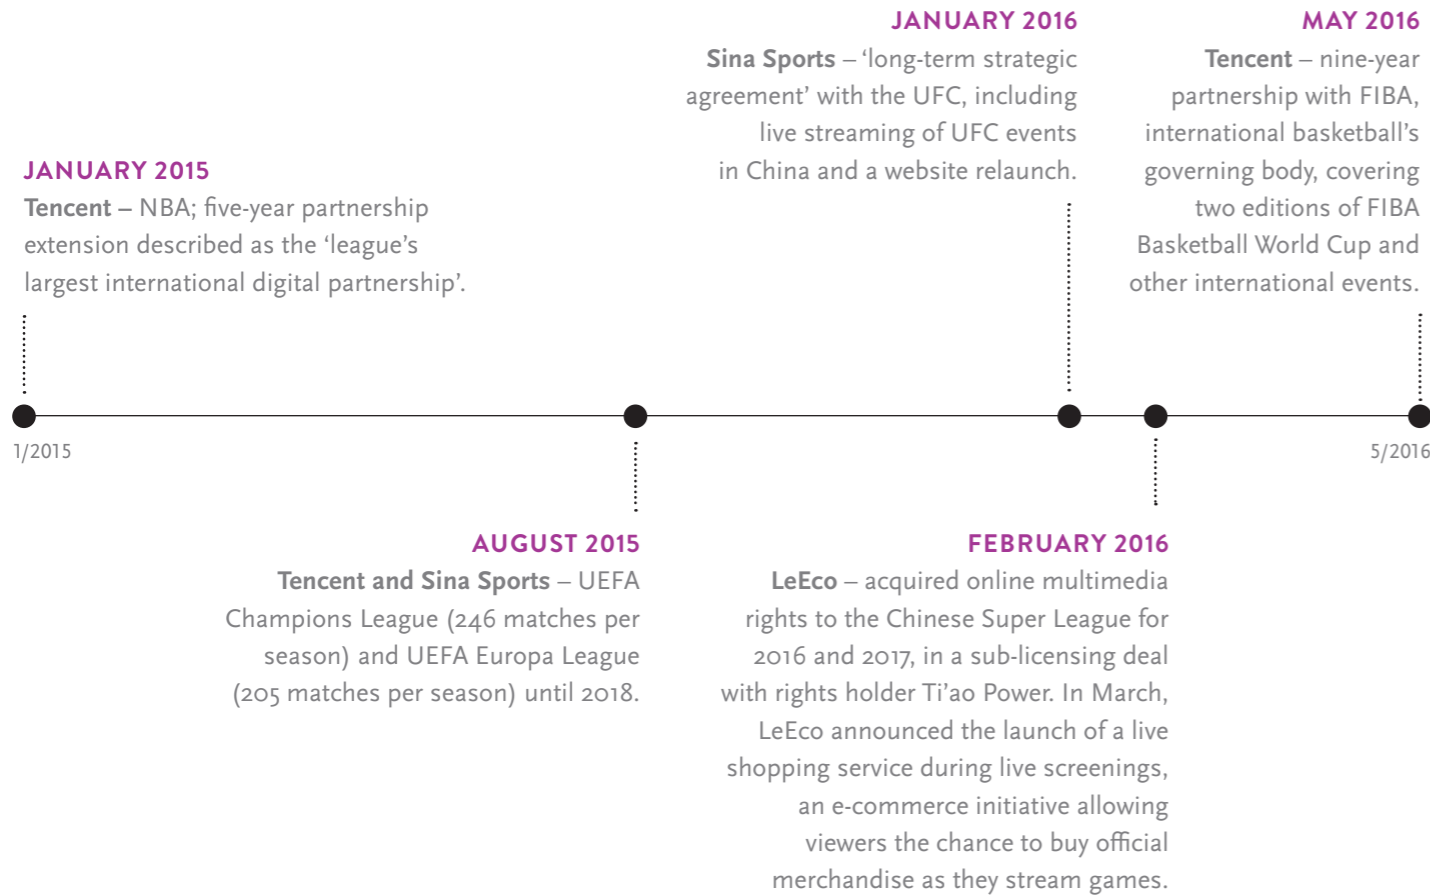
JANUARY 2015
Tencent – NBA; five-year partnership extension described as the 'league's largest international digital partnership'.

JANUARY 2016
Sina Sports – 'long-term strategic agreement' with the UFC, including live streaming of UFC events in China and a website relaunch.

MAY 2016
Tencent – nine-year partnership with FIBA, international basketball's governing body, covering two editions of FIBA Basketball World Cup and other international events.

1/2015

5/2016

AUGUST 2015
Tencent and Sina Sports – UEFA Champions League (246 matches per season) and UEFA Europa League (205 matches per season) until 2018.

FEBRUARY 2016
LeEco – acquired online multimedia rights to the Chinese Super League for 2016 and 2017, in a sub-licensing deal with rights holder Ti'ao Power. In March, LeEco announced the launch of a live shopping service during live screenings, an e-commerce initiative allowing viewers the chance to buy official merchandise as they stream games.